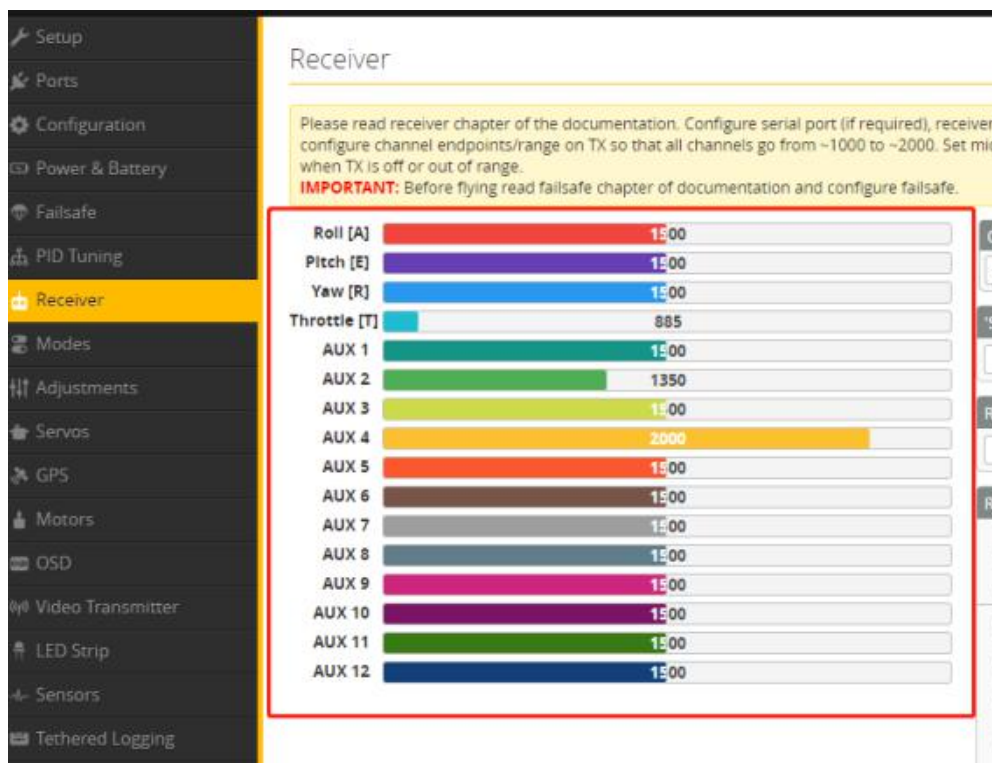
Setup
Ports
Configuration
Power & Battery
Failsafe
PID Tuning
Receiver
Modes
Adjustments
Servos
GPS
Motors
OSD
Video Transmitter
LED Strip
Sensors
Tethered Logging

Receiver

Please read receiver chapter of the documentation. Configure serial port (if required), receiver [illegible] configure channel endpoints/range on TX so that all channels go from ~1000 to ~2000. Set mi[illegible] when TX is off or out of range.
IMPORTANT: Before flying read failsafe chapter of documentation and configure failsafe.

| Channel | Value |
|---|---|
| Roll [A] | 1500 |
| Pitch [E] | 1500 |
| Yaw [R] | 1500 |
| Throttle [T] | 885 |
| AUX 1 | 1500 |
| AUX 2 | 1350 |
| AUX 3 | 1500 |
| AUX 4 | 2000 |
| AUX 5 | 1500 |
| AUX 6 | 1500 |
| AUX 7 | 1500 |
| AUX 8 | 1500 |
| AUX 9 | 1500 |
| AUX 10 | 1500 |
| AUX 11 | 1500 |
| AUX 12 | 1500 |